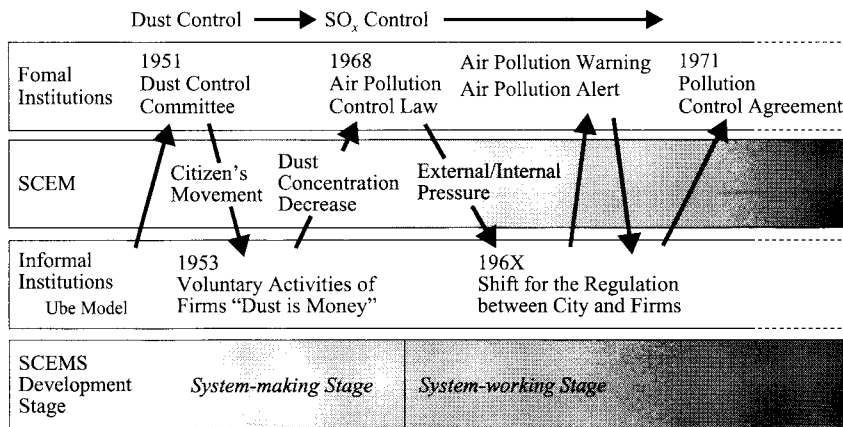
Dust Control → $SO_x$ Control →

Fomal Institutions

1951 Dust Control Committee

1968 Air Pollution Control Law

Air Pollution Warning

Air Pollution Alert

1971 Pollution Control Agreement

SCEM

Citizen's Movement

Dust Concentration Decrease

External/Internal Pressure

Informal Institutions

Ube Model

1953 Voluntary Activities of Firms "Dust is Money"

196X Shift for the Regulation between City and Firms

SCEMS Development Stage

System-making Stage

System-working Stage